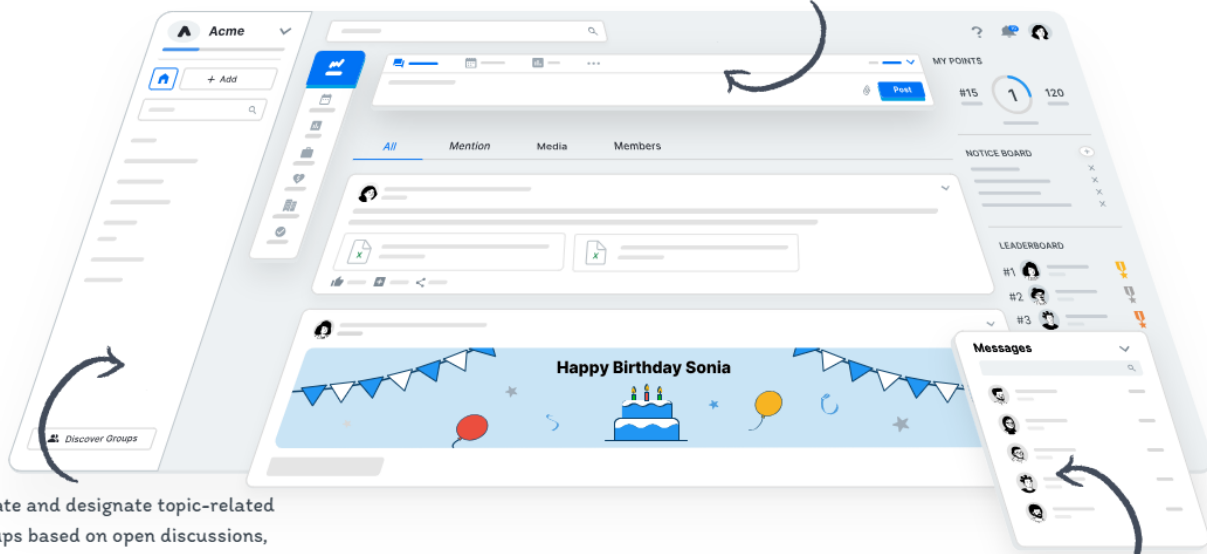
Acme

+ Add

Discover Groups

Post

All Mention Media Members

Happy Birthday Sonia

MY POINTS

#15 1 120

NOTICE BOARD

LEADERBOARD

#1

#2

#3

Messages

ate and designate topic-related

ps based on open discussions,